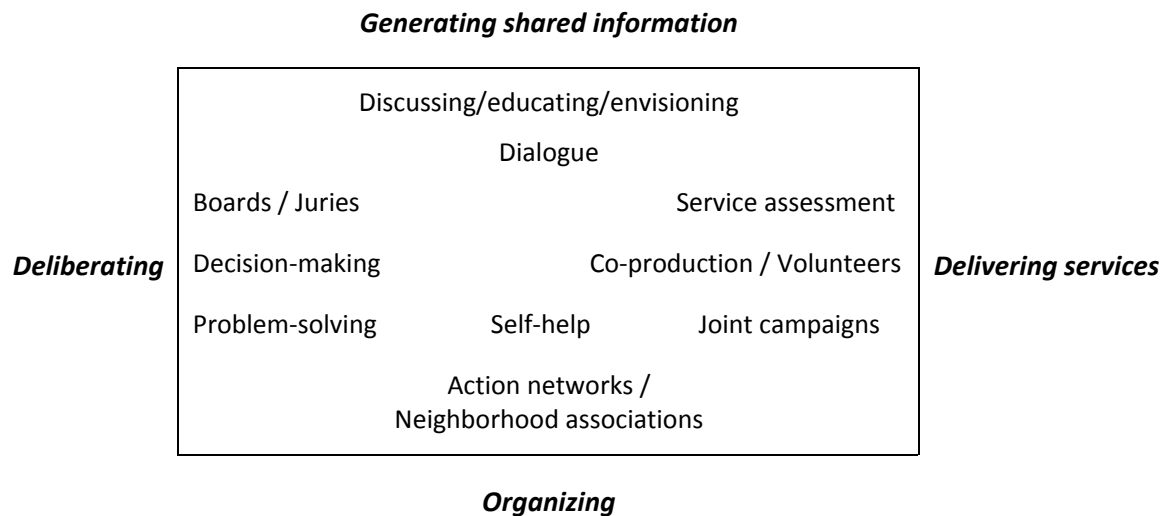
Generating shared information

Discussing/educating/envisioning

Dialogue

Boards / Juries

Service assessment

Deliberating

Decision-making

Co-production / Volunteers

Delivering services

Problem-solving

Self-help

Joint campaigns

Action networks / Neighborhood associations

Organizing